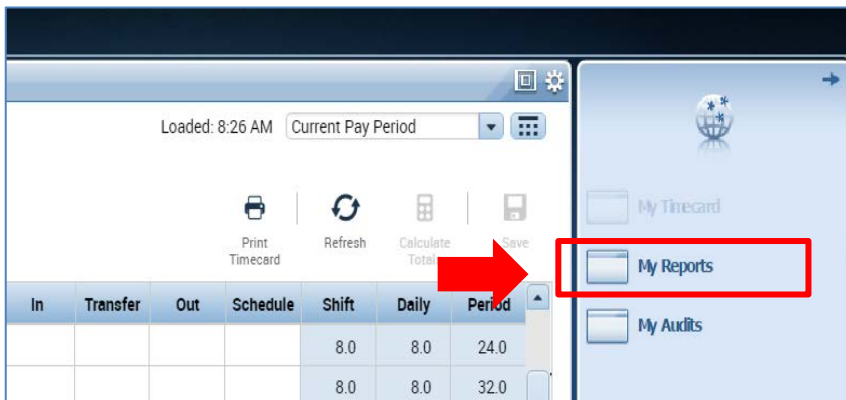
Loaded: 8:26 AM Current Pay Period

Print Timecard

Refresh

Calculate Totals

Save

| In | Transfer | Out | Schedule | Shift | Daily | Period |
|---|---|---|---|---|---|---|
| | | | | 8.0 | 8.0 | 24.0 |
| | | | | 8.0 | 8.0 | 32.0 |

My Timecard

My Reports

My Audits